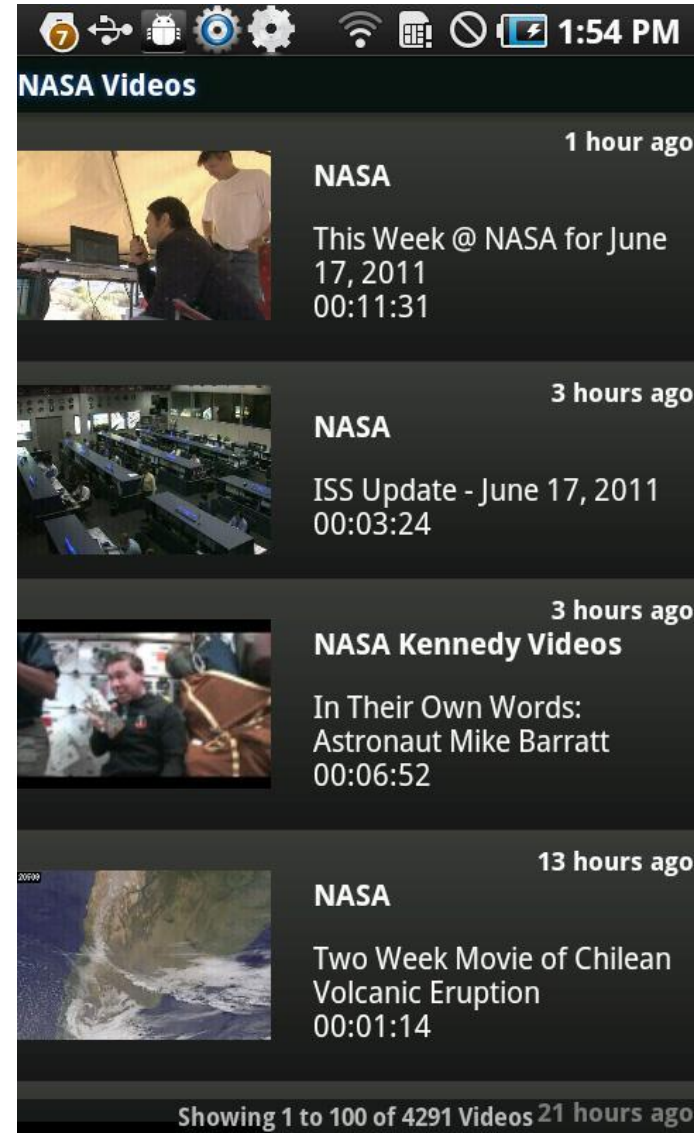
7 1:54 PM

NASA Videos

1 hour ago
NASA
This Week @ NASA for June 17, 2011
00:11:31

3 hours ago
NASA
ISS Update - June 17, 2011
00:03:24

3 hours ago
NASA Kennedy Videos
In Their Own Words: Astronaut Mike Barratt
00:06:52

13 hours ago
NASA
Two Week Movie of Chilean Volcanic Eruption
00:01:14

Showing 1 to 100 of 4291 Videos 21 hours ago